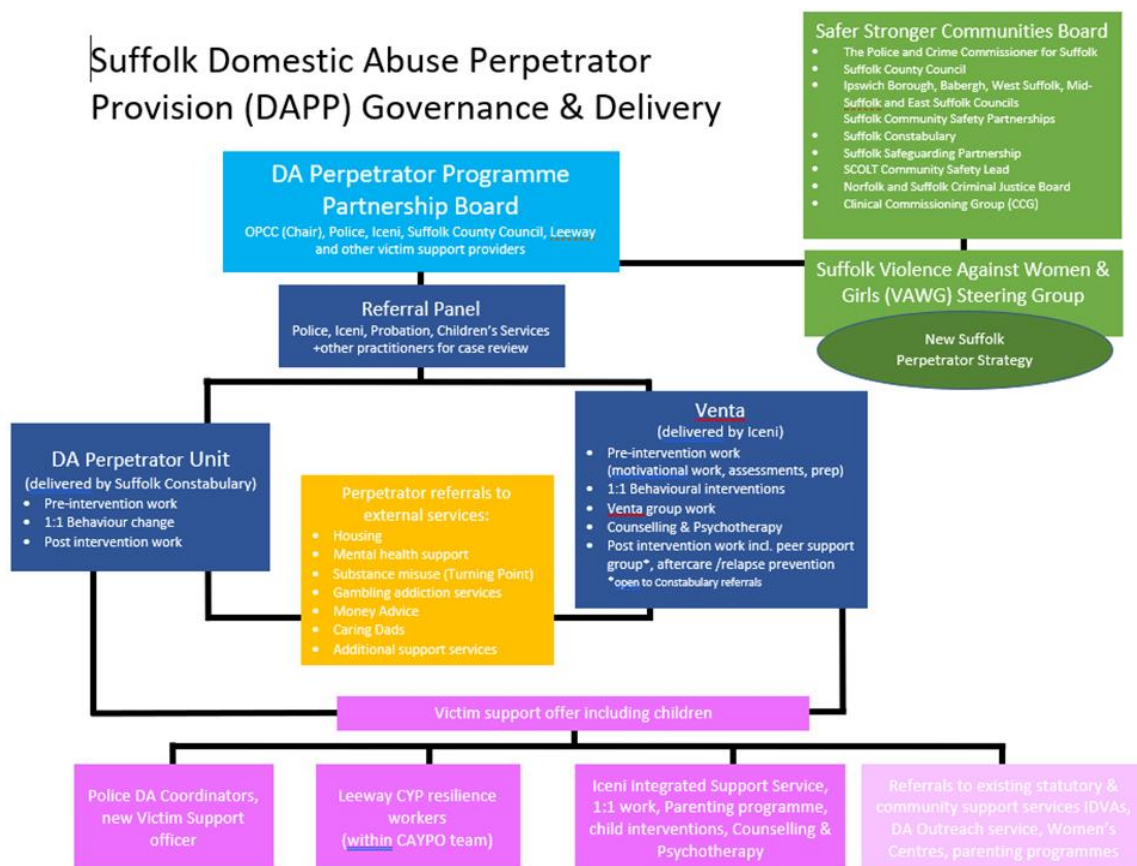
Suffolk Domestic Abuse Perpetrator Provision (DAPP) Governance & Delivery

Safer Stronger Communities Board
- The Police and Crime Commissioner for Suffolk
- Suffolk County Council
- Ipswich Borough, Babergh, West Suffolk, Mid-Suffolk and East Suffolk Councils
Suffolk Community Safety Partnerships
- Suffolk Constabulary
- Suffolk Safeguarding Partnership
- SCOLT Community Safety Lead
- Norfolk and Suffolk Criminal Justice Board
- Clinical Commissioning Group (CCG)

DA Perpetrator Programme Partnership Board
OPCC (Chair), Police, Iceni, Suffolk County Council, Leeway and other victim support providers

Suffolk Violence Against Women & Girls (VAWG) Steering Group

New Suffolk Perpetrator Strategy

Referral Panel
Police, Iceni, Probation, Children's Services +other practitioners for case review

DA Perpetrator Unit
(delivered by Suffolk Constabulary)
- Pre-intervention work
- 1:1 Behaviour change
- Post intervention work

Perpetrator referrals to external services:
- Housing
- Mental health support
- Substance misuse (Turning Point)
- Gambling addiction services
- Money Advice
- Caring Dads
- Additional support services

Venta
(delivered by Iceni)
- Pre-intervention work (motivational work, assessments, prep)
- 1:1 Behavioural interventions
- Venta group work
- Counselling & Psychotherapy
- Post intervention work incl. peer support group*, aftercare /relapse prevention
*open to Constabulary referrals

Victim support offer including children

Police DA Coordinators, new Victim Support officer

Leeway CYP resilience workers (within CAYPO team)

Iceni Integrated Support Service, 1:1 work, Parenting programme, child interventions, Counselling & Psychotherapy

Referrals to existing statutory & community support services IDVAs, DA Outreach service, Women's Centres, parenting programmes